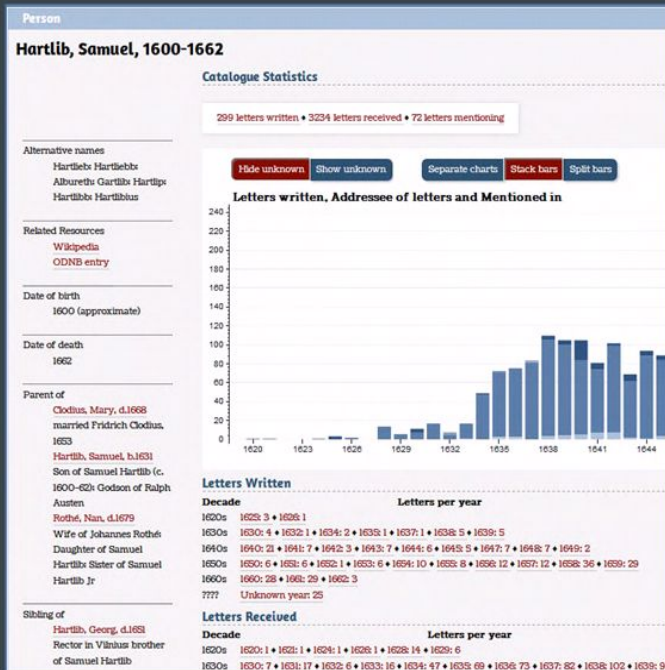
Person

Hartlib, Samuel, 1600-1662

Catalogue Statistics

299 letters written • 3234 letters received • 72 letters mentioning

Alternative names
Hartlieb; Hartliebb; Albureth; Gartlib; Hartlip; Hartlibb; Hartlibius

Related Resources
Wikipedia
ODNB entry

Date of birth
1600 (approximate)

Date of death
1662

Parent of
Clodius, Mary, d.1668
married Fridrich Clodius, 1653
Hartlib, Samuel, b.1631
Son of Samuel Hartlib (c. 1600-62); Godson of Ralph Austen
Rothé, Nan, d.1679
Wife of Johannes Rothé; Daughter of Samuel Hartlib; Sister of Samuel Hartlib Jr

Sibling of
Hartlib, Georg, d.1651
Rector in Vilnius brother of Samuel Hartlib

Hide unknown | Show unknown | Separate charts | Stack bars | Split bars

Letters written, Addressee of letters and Mentioned in

240
220
200
180
160
140
120
100
80
60
40
20
0

1620 1623 1626 1629 1632 1635 1638 1641 1644

Letters Written

| Decade | Letters per year |
|---|---|
| 1620s | 1625: 3 • 1626: 1 |
| 1630s | 1630: 4 • 1632: 1 • 1634: 2 • 1635: 1 • 1637: 1 • 1638: 5 • 1639: 5 |
| 1640s | 1640: 21 • 1641: 7 • 1642: 3 • 1643: 7 • 1644: 6 • 1645: 5 • 1647: 7 • 1648: 7 • 1649: 2 |
| 1650s | 1650: 6 • 1651: 6 • 1652: 1 • 1653: 6 • 1654: 10 • 1655: 8 • 1656: 12 • 1657: 12 • 1658: 36 • 1659: 29 |
| 1660s | 1660: 28 • 1661: 29 • 1662: 3 |
| ???? | Unknown year: 25 |

Letters Received

| Decade | Letters per year |
|---|---|
| 1620s | 1620: 1 • 1621: 1 • 1624: 1 • 1626: 1 • 1628: 14 • 1629: 6 |
| 1630s | 1630: 7 • 1631: 17 • 1632: 6 • 1633: 16 • 1634: 47 • 1635: 69 • 1636: 73 • 1637: 82 • 1638: 102 • 1639: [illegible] |